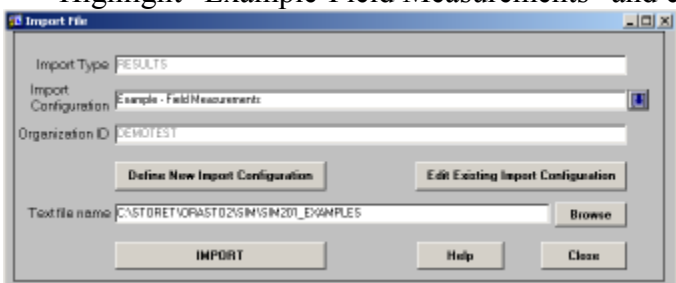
Highlight "Example-Field Measurements" and c

Import File

Import Type RESULTS

Import Configuration Example - Field Measurements

Organization ID DEMOTEST

Define New Import Configuration

Edit Existing Import Configuration

Text file name C:\STORET\ORASTO2\SIM\SIM201_EXAMPLES

Browse

IMPORT

Help

Close